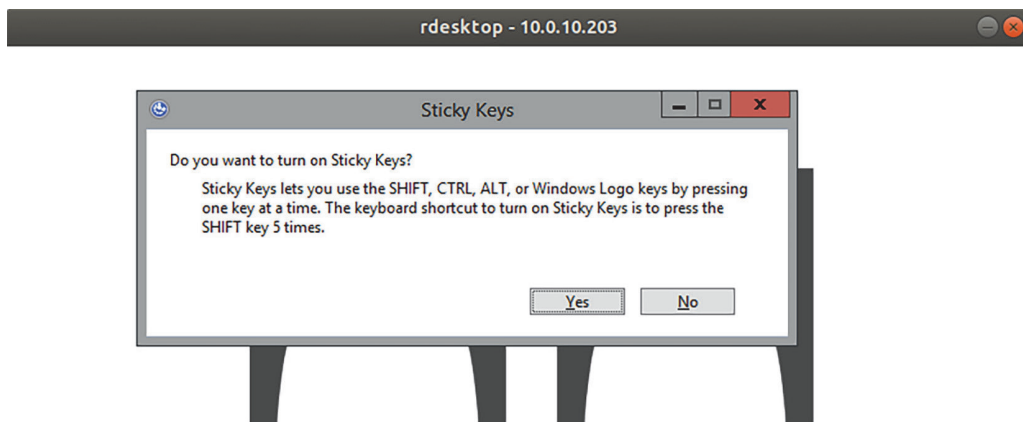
rdesktop - 10.0.10.203

Sticky Keys

Do you want to turn on Sticky Keys?

Sticky Keys lets you use the SHIFT, CTRL, ALT, or Windows Logo keys by pressing one key at a time. The keyboard shortcut to turn on Sticky Keys is to press the SHIFT key 5 times.

Yes

No